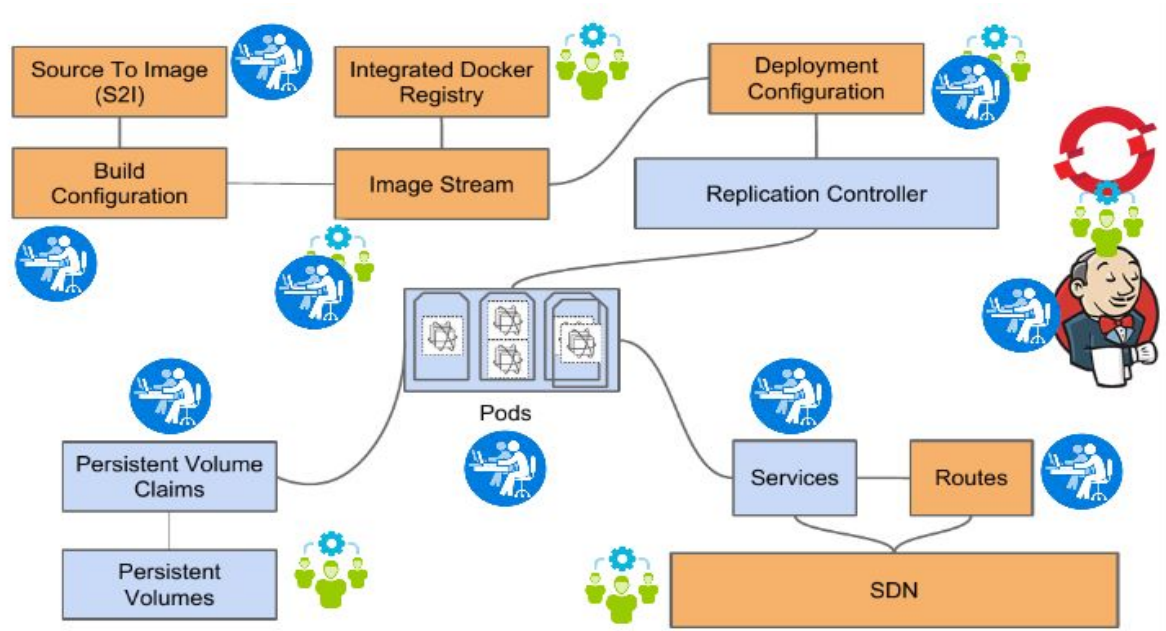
Source To Image (S2I)

Integrated Docker Registry

Deployment Configuration

Build Configuration

Image Stream

Replication Controller

Pods

Persistent Volume Claims

Persistent Volumes

Services

Routes

SDN